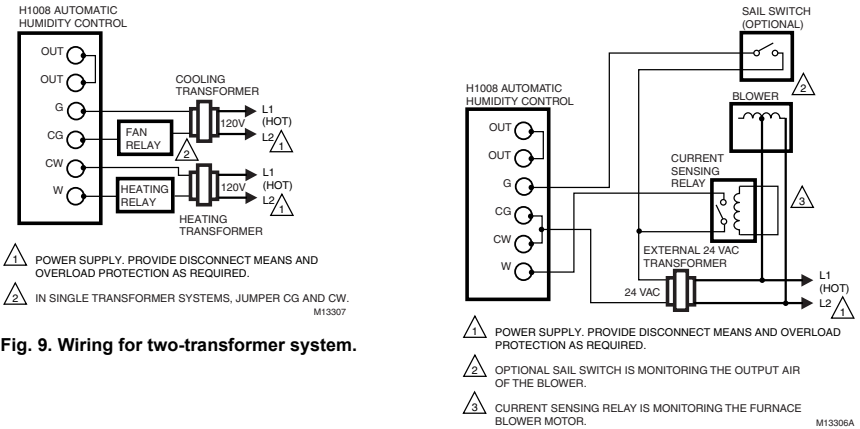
H1008 AUTOMATIC HUMIDITY CONTROL

OUT

OUT

G

CG

CW

W

COOLING TRANSFORMER

L1 (HOT)

120V

L2 1

FAN RELAY

2

L1 (HOT)

120V

L2 1

HEATING RELAY

HEATING TRANSFORMER

1 POWER SUPPLY. PROVIDE DISCONNECT MEANS AND OVERLOAD PROTECTION AS REQUIRED.

2 IN SINGLE TRANSFORMER SYSTEMS, JUMPER CG AND CW.

M13307

Fig. 9. Wiring for two-transformer system.

SAIL SWITCH (OPTIONAL)

2

H1008 AUTOMATIC HUMIDITY CONTROL

BLOWER

OUT

OUT

G

CG

CW

W

CURRENT SENSING RELAY

3

EXTERNAL 24 VAC TRANSFORMER

24 VAC

L1 (HOT)

L2 1

1 POWER SUPPLY. PROVIDE DISCONNECT MEANS AND OVERLOAD PROTECTION AS REQUIRED.

2 OPTIONAL SAIL SWITCH IS MONITORING THE OUTPUT AIR OF THE BLOWER.

3 CURRENT SENSING RELAY IS MONITORING THE FURNACE BLOWER MOTOR.

M13306A